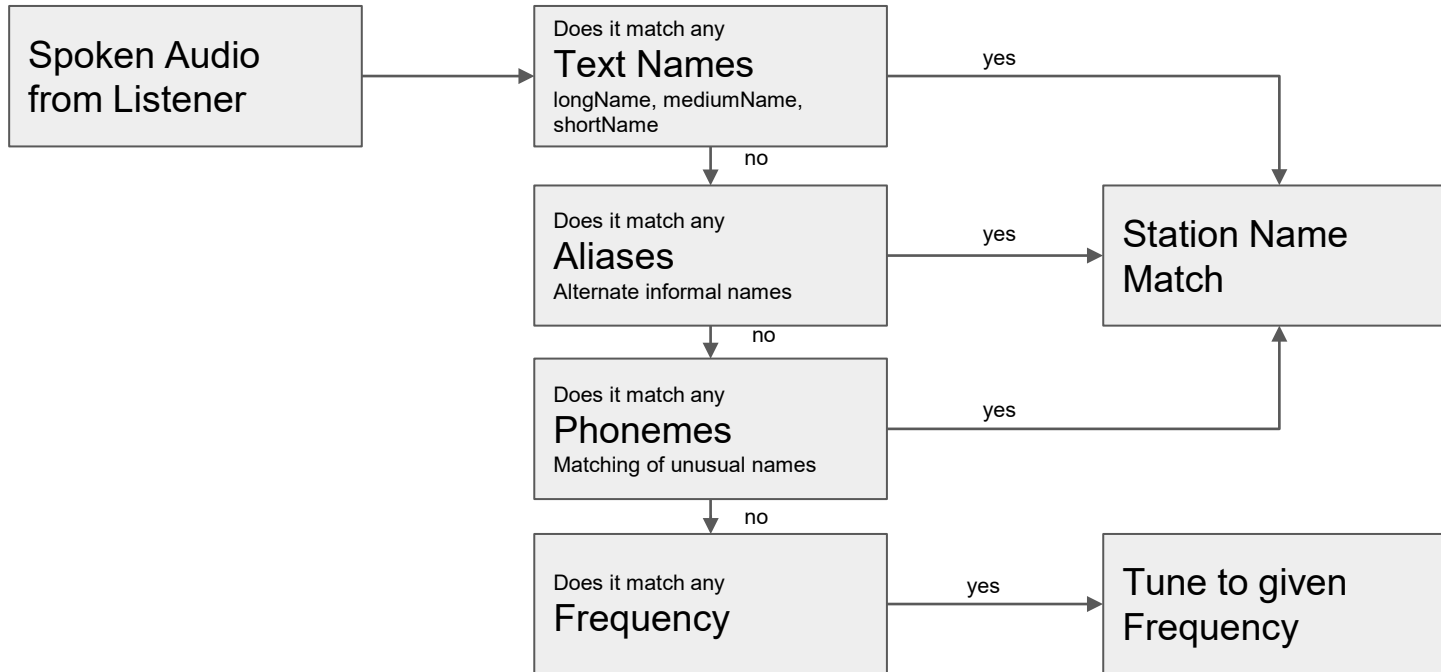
Spoken Audio from Listener

Does it match any
Text Names
longName, mediumName, shortName

yes

no

Does it match any
Aliases
Alternate informal names

yes

Station Name Match

no

Does it match any
Phonemes
Matching of unusual names

yes

no

Does it match any
Frequency

yes

Tune to given Frequency